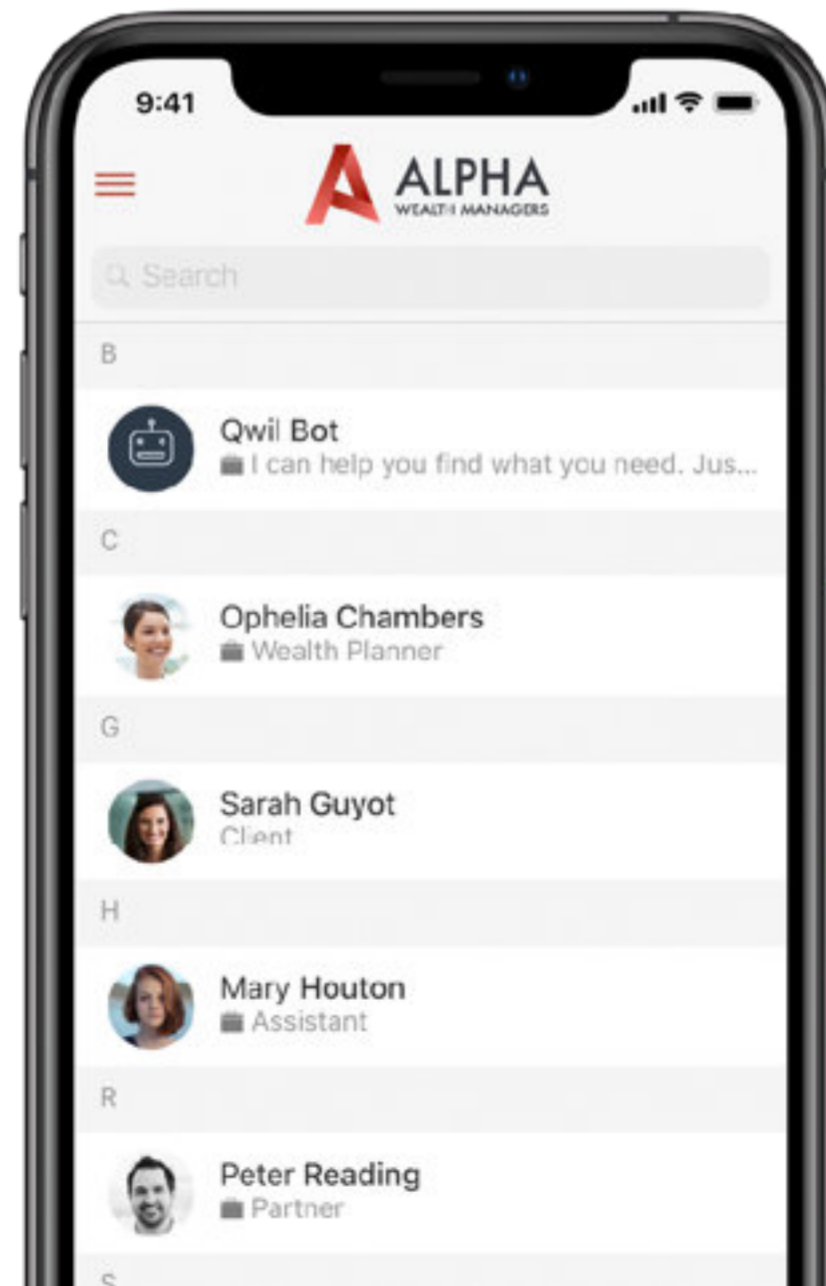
9:41

ALPHA
WEALTH MANAGERS

Search

B

Qwil Bot
I can help you find what you need. Jus...

C

Ophelia Chambers
Wealth Planner

G

Sarah Guyot
Client

H

Mary Houton
Assistant

R

Peter Reading
Partner

S